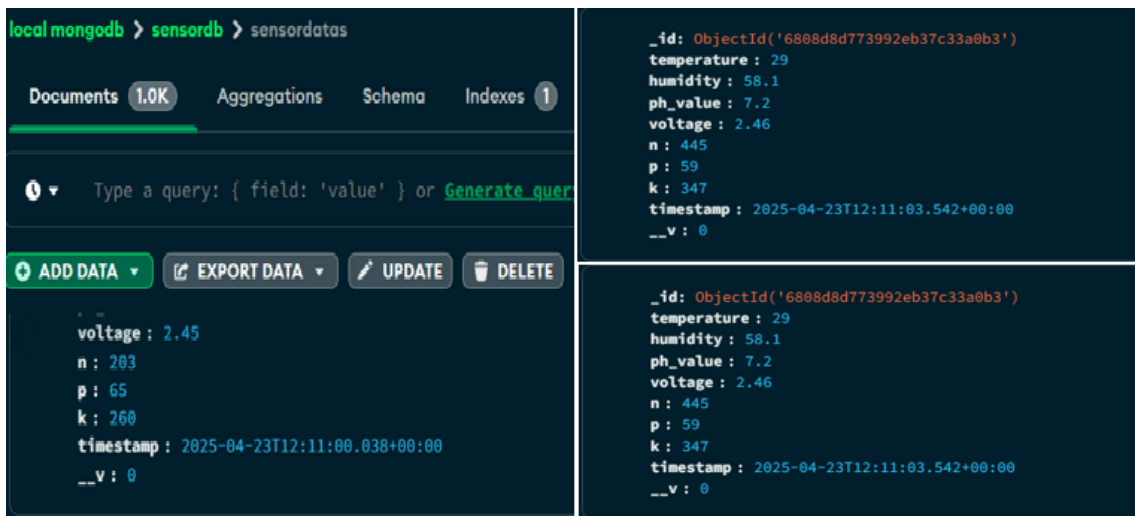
local mongodb > sensordb > sensordatas

Documents 1.0K Aggregations Schema Indexes 1

Type a query: { field: 'value' } or Generate quer

ADD DATA EXPORT DATA UPDATE DELETE

voltage : 2.45
n : 203
p : 65
k : 260
timestamp : 2025-04-23T12:11:00.038+00:00
__v : 0

_id: ObjectId('6808d8d773992eb37c33a0b3')
temperature : 29
humidity : 58.1
ph_value : 7.2
voltage : 2.46
n : 445
p : 59
k : 347
timestamp : 2025-04-23T12:11:03.542+00:00
__v : 0

_id: ObjectId('6808d8d773992eb37c33a0b3')
temperature : 29
humidity : 58.1
ph_value : 7.2
voltage : 2.46
n : 445
p : 59
k : 347
timestamp : 2025-04-23T12:11:03.542+00:00
__v : 0